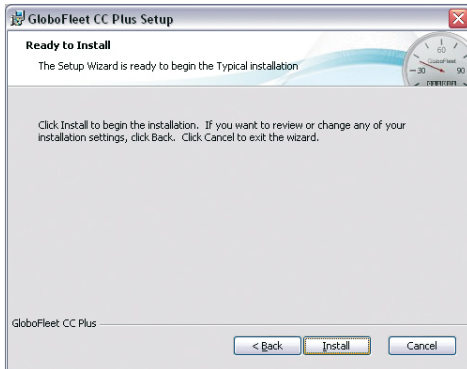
GloboFleet CC Plus Setup

Ready to Install

The Setup Wizard is ready to begin the Typical installation

60
30
90
GloboFleet

Click Install to begin the installation. If you want to review or change any of your installation settings, click Back. Click Cancel to exit the wizard.

GloboFleet CC Plus

< Back
Install
Cancel